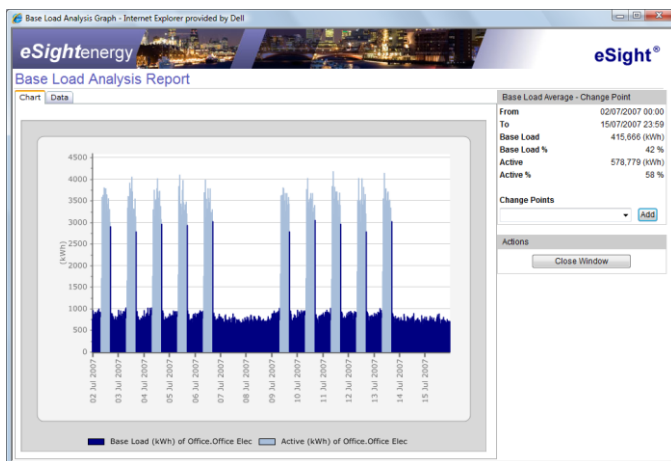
Base Load Analysis Graph - Internet Explorer provided by Dell

eSightenergy

eSight®

Base Load Analysis Report

Chart | Data

4500
4000
3500
3000
2500
2000
1500
1000
500
0

(kWh)

02 Jul 2007
03 Jul 2007
04 Jul 2007
05 Jul 2007
06 Jul 2007
07 Jul 2007
08 Jul 2007
09 Jul 2007
10 Jul 2007
11 Jul 2007
12 Jul 2007
13 Jul 2007
14 Jul 2007
15 Jul 2007

Base Load (kWh) of Office.Office Elec
Active (kWh) of Office.Office Elec

Base Load Average - Change Point

| | |
|---|---|
| From | 02/07/2007 00:00 |
| To | 15/07/2007 23:59 |
| Base Load | 415,666 (kWh) |
| Base Load % | 42 % |
| Active | 578,779 (kWh) |
| Active % | 58 % |

Change Points

Add

Actions

Close Window